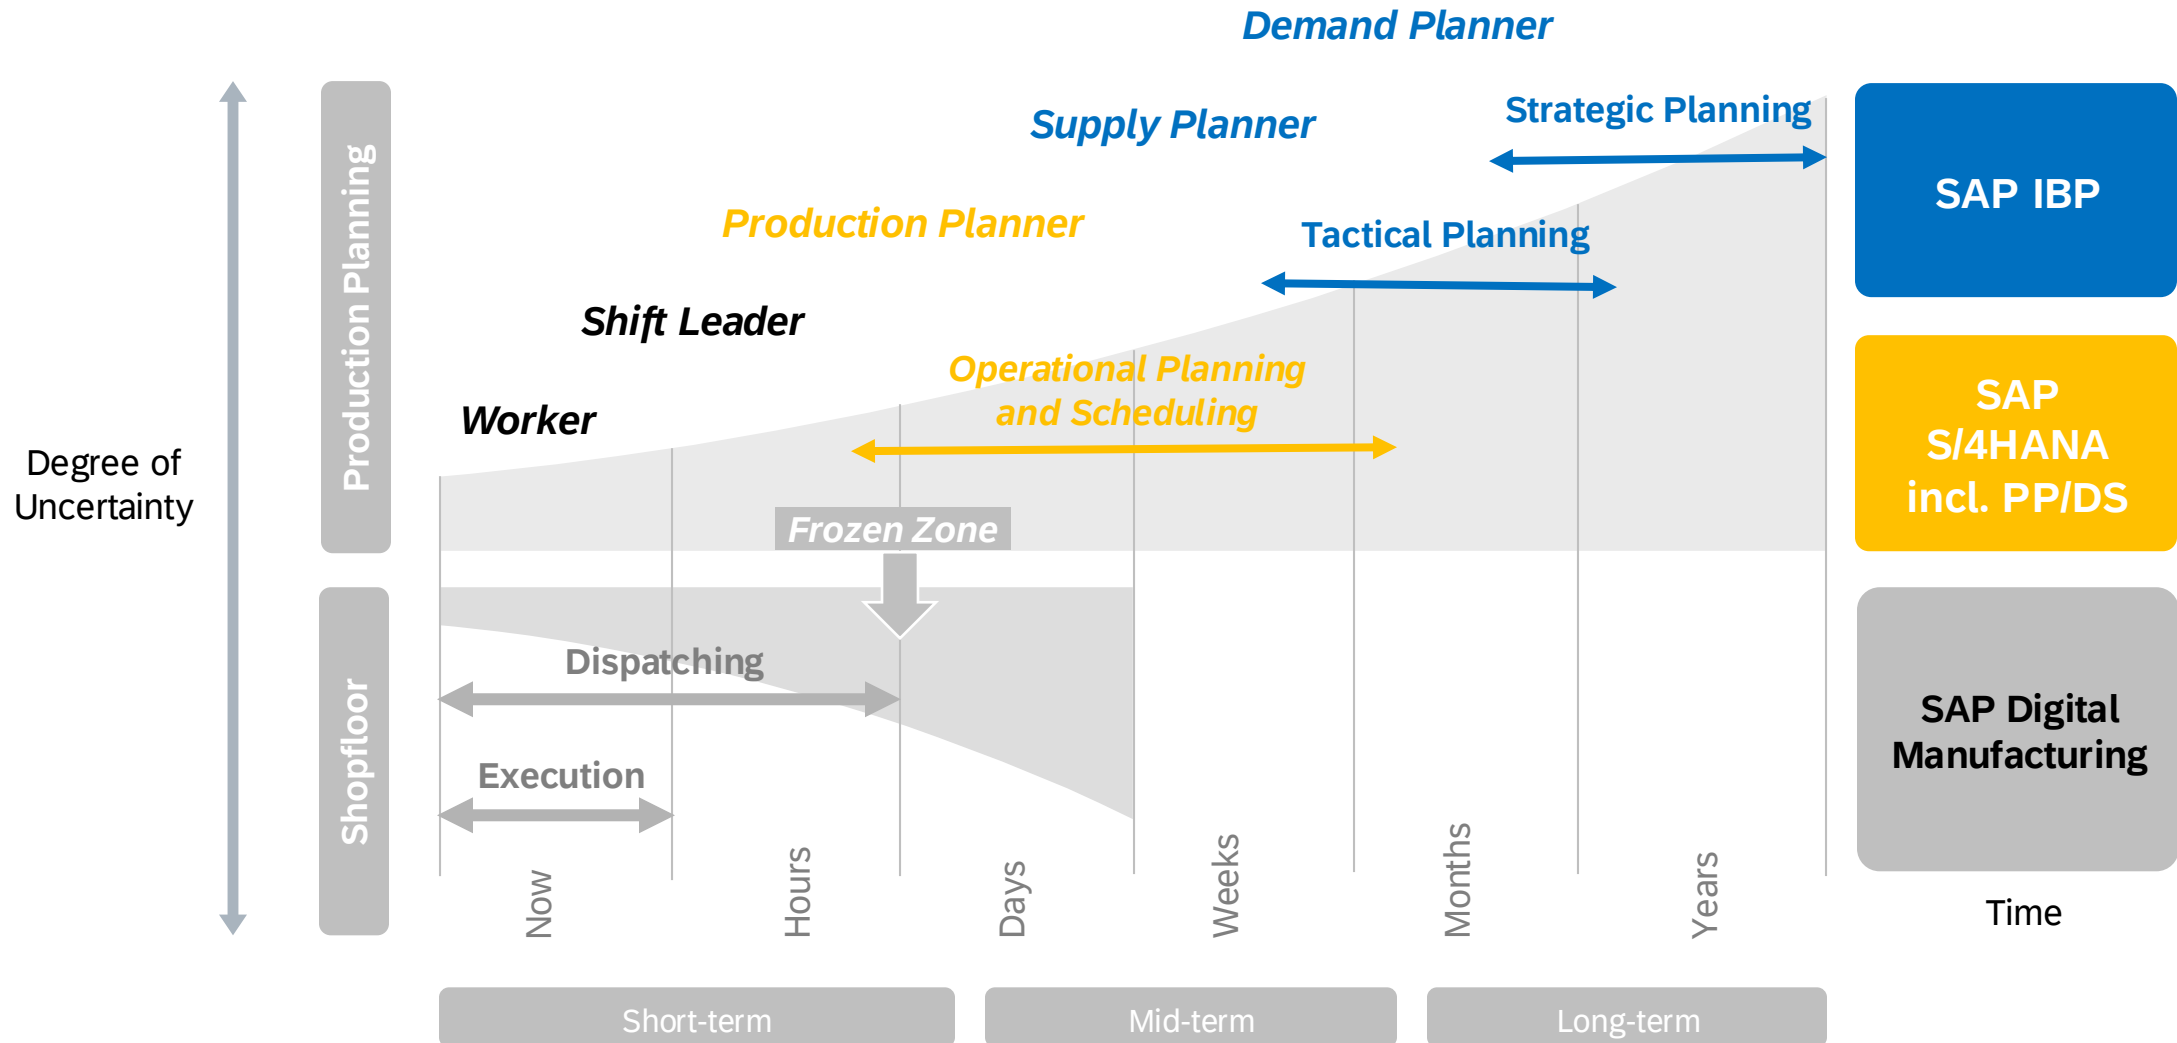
Demand Planner

Supply Planner

Strategic Planning

Production Planner

Tactical Planning

Shift Leader

Operational Planning and Scheduling

Worker

Production Planning

Degree of Uncertainty

Frozen Zone

Dispatching

Execution

Shopfloor

SAP IBP

SAP S/4HANA incl. PP/DS

SAP Digital Manufacturing

Now

Hours

Days

Weeks

Months

Years

Time

Short-term

Mid-term

Long-term